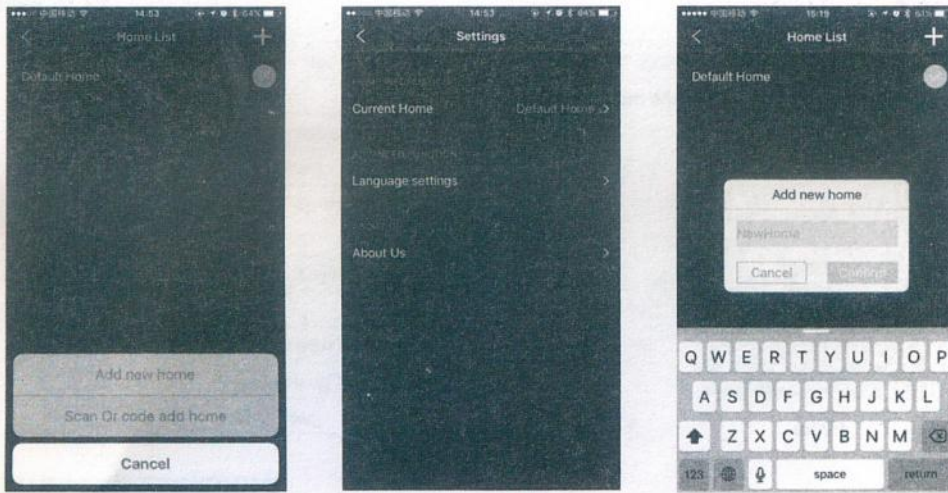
中国移动 14:53 64%
Home List
+
Default Home

Add new home
Scan Qr code add home
Cancel

中国移动 14:53 64%
Settings
Current Home
Default Home >
Language settings >
About Us >

中国移动 15:19
Home List
+
Default Home

Add new home
NewHome
Cancel
Confirm

Q W E R T Y U I O P
A S D F G H J K L
Z X C V B N M
123
space
return